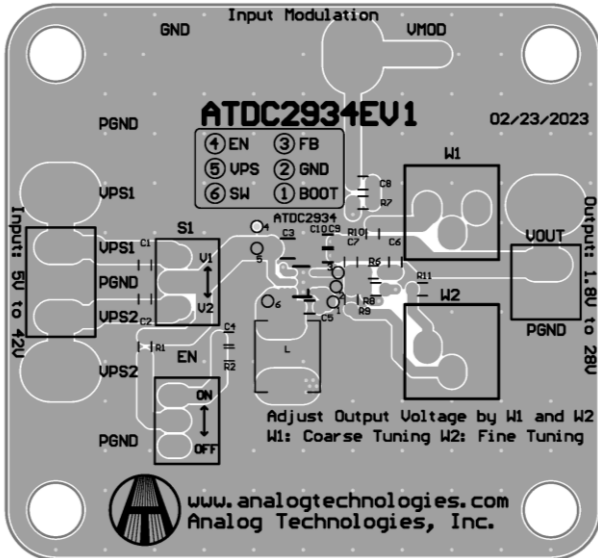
Input Modulation
GND
VMOD
ATDC2934EV1
02/23/2023
PGND
④EN ③FB
⑤VPS ②GND
⑥SW ①BOOT
VPS1
C8
R7
W1
Input: 5V to 42V
S1
ATDC2934
C3
C10
C9
R10
C7
C6
VOUT
Output: 1.8V to 28V
VPS1
C1
V1
4
5
R6
R11
PGND
V2
6
R8
W2
VPS2
C2
C5
R9
PGND
C4
R1
R2
L
EN
VPS2
ON
Adjust Output Voltage by W1 and W2
W1: Coarse Tuning W2: Fine Tuning
PGND
OFF
www.analogtechnologies.com
Analog Technologies, Inc.